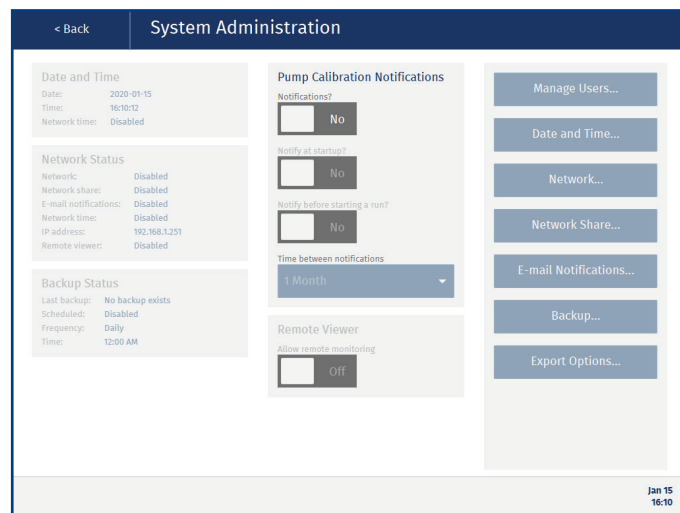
< Back

System Administration

Date and Time
Date: 2020-01-15
Time: 16:10:12
Network time: Disabled

Network Status
Network: Disabled
Network share: Disabled
E-mail notifications: Disabled
Network time: Disabled
IP address: 192.168.1.251
Remote viewer: Disabled

Backup Status
Last backup: No backup exists
Scheduled: Disabled
Frequency: Daily
Time: 12:00 AM

Pump Calibration Notifications
Notifications?
No
Notify at startup?
No
Notify before starting a run?
No
Time between notifications
1 Month

Remote Viewer
Allow remote monitoring
Off

Manage Users...
Date and Time...
Network...
Network Share...
E-mail Notifications...
Backup...
Export Options...

Jan 15
16:10